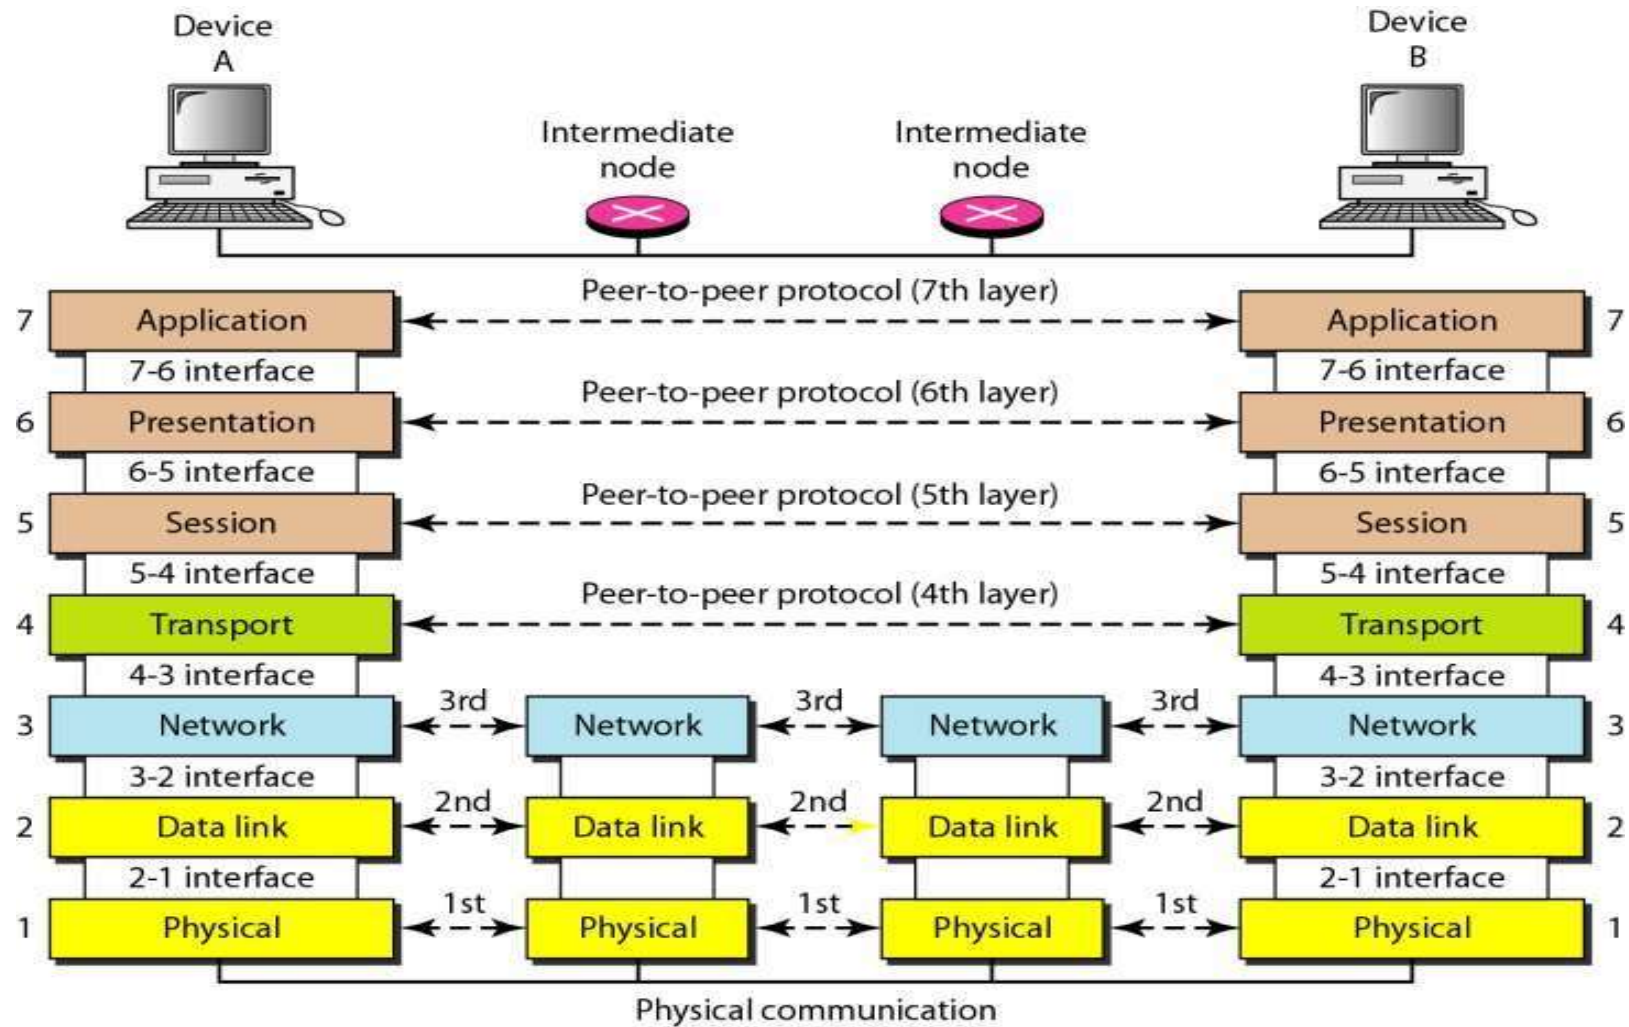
Device A

Intermediate node

Intermediate node

Device B

Peer-to-peer protocol (7th layer)

7 Application

Application 7

7-6 interface

7-6 interface

Peer-to-peer protocol (6th layer)

6 Presentation

Presentation 6

6-5 interface

6-5 interface

Peer-to-peer protocol (5th layer)

5 Session

Session 5

5-4 interface

5-4 interface

Peer-to-peer protocol (4th layer)

4 Transport

Transport 4

4-3 interface

4-3 interface

3 Network 3rd Network 3rd Network 3rd Network 3

3-2 interface

3-2 interface

2 Data link 2nd Data link 2nd Data link 2nd Data link 2

2-1 interface

2-1 interface

1 Physical 1st Physical 1st Physical 1st Physical 1

Physical communication